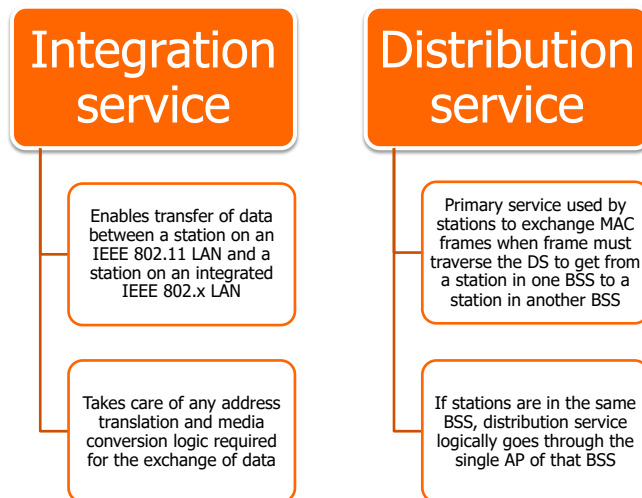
Integration service

Enables transfer of data between a station on an IEEE 802.11 LAN and a station on an integrated IEEE 802.x LAN

Takes care of any address translation and media conversion logic required for the exchange of data

Distribution service

Primary service used by stations to exchange MAC frames when frame must traverse the DS to get from a station in one BSS to a station in another BSS

If stations are in the same BSS, distribution service logically goes through the single AP of that BSS